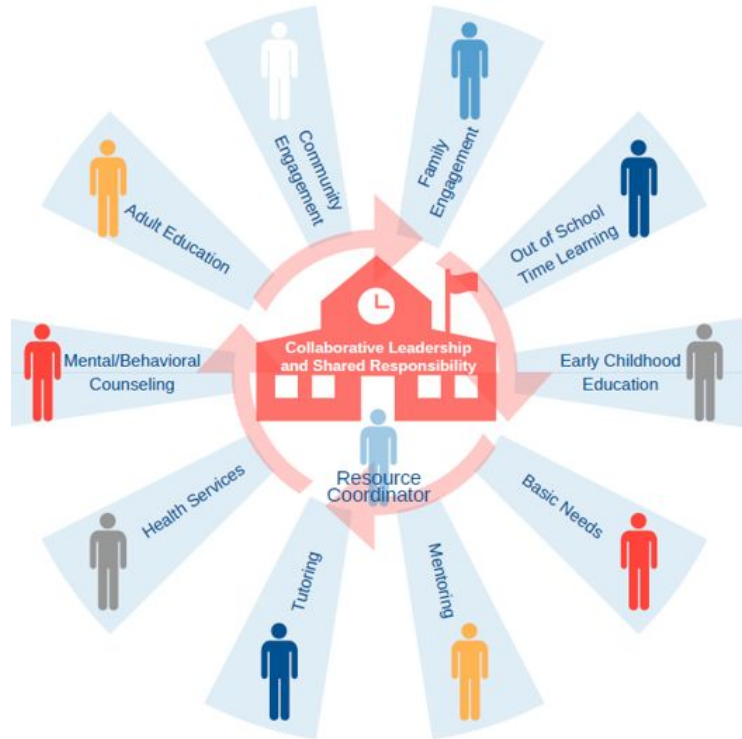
Community Engagement

Family Engagement

Out of School Time Learning

Early Childhood Education

Basic Needs

Mentoring

Tutoring

Health Services

Mental/Behavioral Counseling

Adult Education

Collaborative Leadership and Shared Responsibility

Resource Coordinator